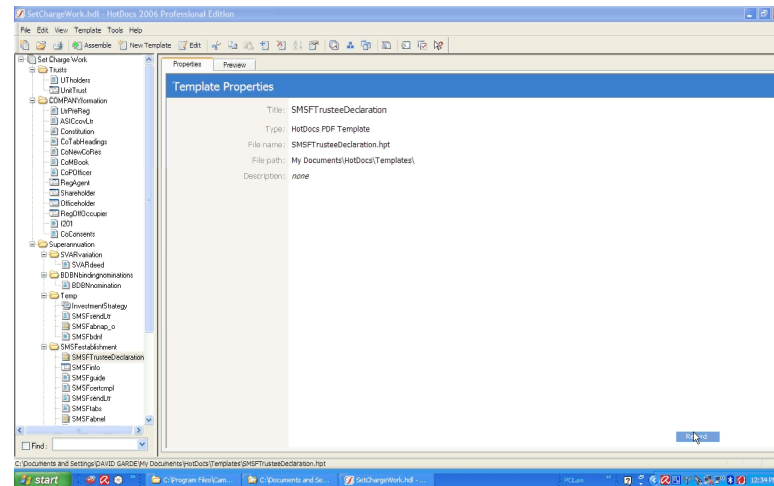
SetChargeWork.hdl - HotDocs 2006 Professional Edition

File Edit View Template Tools Help

Assemble New Template Edit

Set Charge Work
Trusts
UTholders
UnitTrust
COMPANYformation
LtrPreReg
ASICcovLtr
Constitution
CoTabHeadings
CoNewCoRes
CoMBook
CoPOfficer
RegAgent
Shareholder
Officeholder
RegOffOccupier
I201
CoConsents
Superannuation
SVARvariation
SVARdeed
BDBNbindingnominations
BDBNnomination
Temp
InvestmentStrategy
SMSFsendLtr
SMSFabnap_o
SMSFbdnf
SMSFestablishment
SMSFTrusteeDeclaration
SMSFinfo
SMSFguide
SMSFcertcmpl
SMSFsendLtr
SMSFtabs
SMSFabnel

Find:

Properties Preview

Template Properties

Title: SMSFTrusteeDeclaration

Type: HotDocs PDF Template

File name: SMSFTrusteeDeclaration.hpt

File path: My Documents\HotDocs\Templates\

Description: none

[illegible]

C:\Documents and Settings\DAVID GARDE\My Documents\HotDocs\Templates\SMSFTrusteeDeclaration.hpt

start C:\Program Files\Cam... C:\Documents and Se... SetChargeWork.hdl - ... PCLaw 12:34 PM